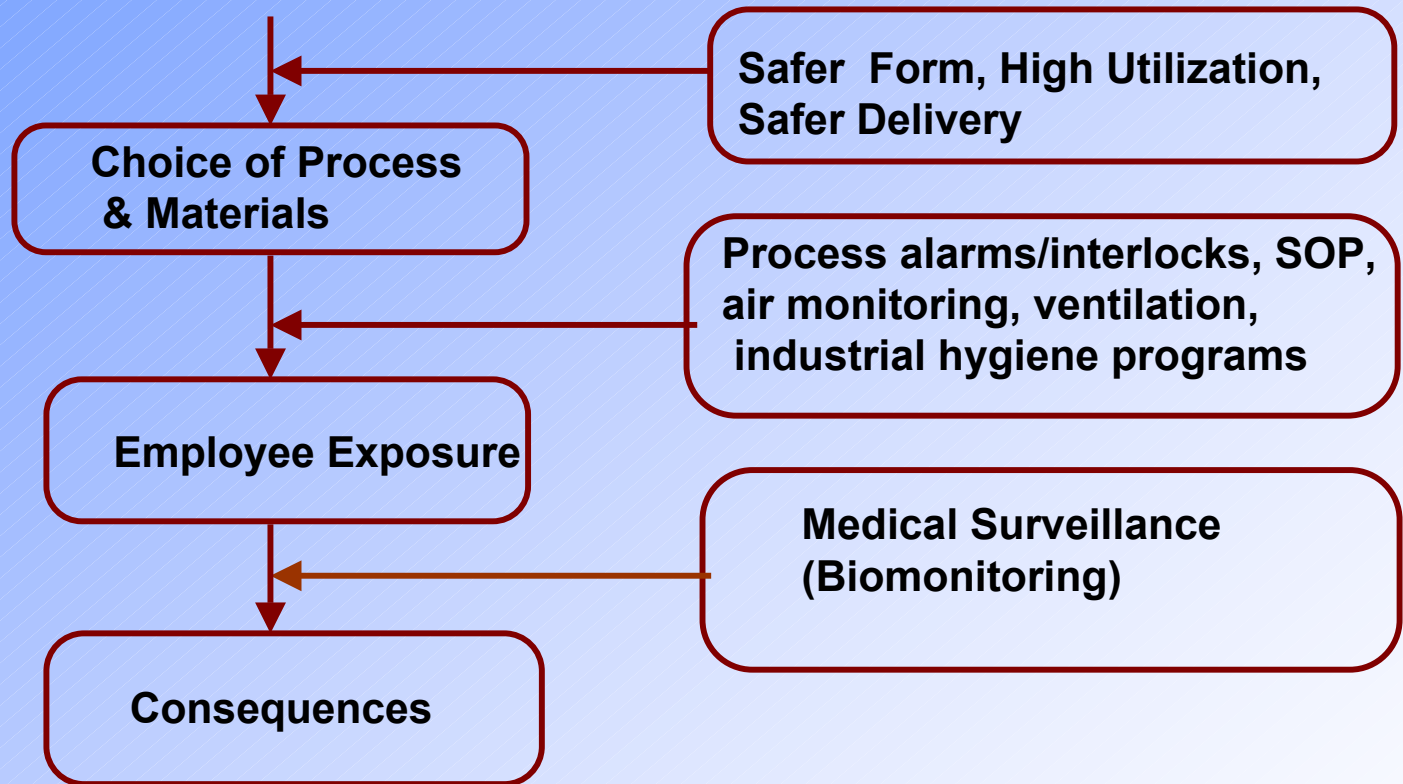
Safer Form, High Utilization, Safer Delivery

Choice of Process & Materials

Process alarms/interlocks, SOP, air monitoring, ventilation, industrial hygiene programs

Employee Exposure

Medical Surveillance (Biomonitoring)

Consequences